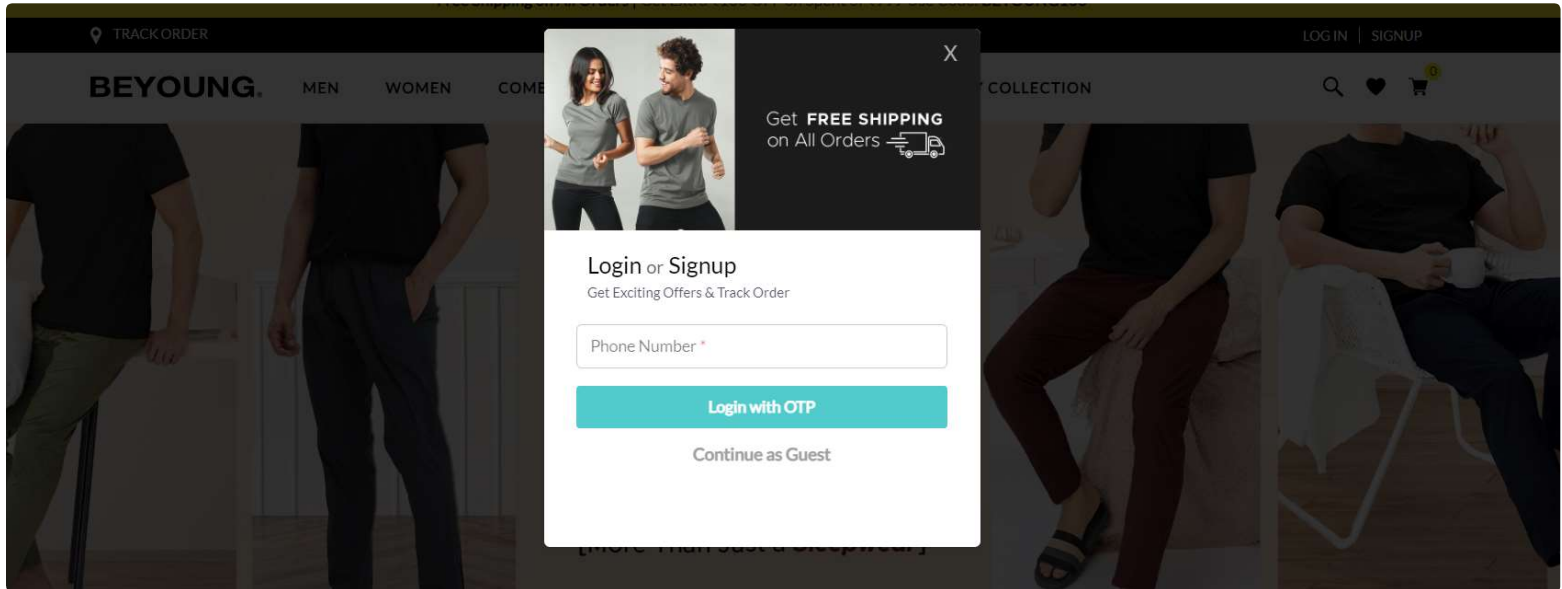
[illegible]

TRACK ORDER

LOG IN | SIGNUP

BEYOUNG.

MEN

WOMEN

COME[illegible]

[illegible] COLLECTION

0

X

Get FREE SHIPPING on All Orders

Login or Signup

Get Exciting Offers & Track Order

Phone Number *

Login with OTP

Continue as Guest

[More Than Just a Sleepwear]